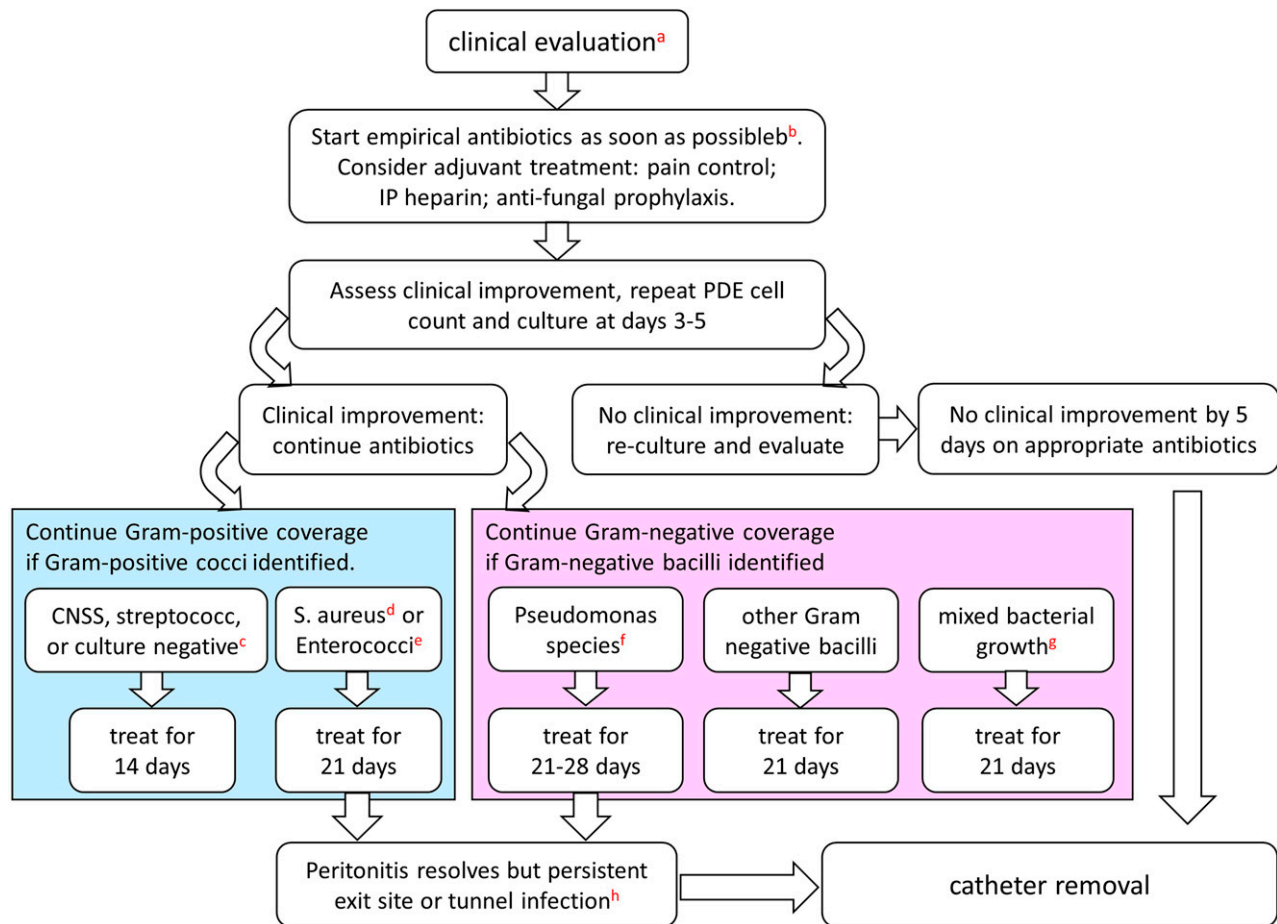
clinical evaluation$^{a}$

Start empirical antibiotics as soon as possibleb$^{b}$. Consider adjuvant treatment: pain control; IP heparin; anti-fungal prophylaxis.

Assess clinical improvement, repeat PDE cell count and culture at days 3-5

Clinical improvement: continue antibiotics

No clinical improvement: re-culture and evaluate

No clinical improvement by 5 days on appropriate antibiotics

Continue Gram-positive coverage if Gram-positive cocci identified.

CNSS, streptococc, or culture negative$^{c}$

treat for 14 days

S. aureus$^{d}$ or Enterococci$^{e}$

treat for 21 days

Continue Gram-negative coverage if Gram-negative bacilli identified

Pseudomonas species$^{f}$

treat for 21-28 days

other Gram negative bacilli

treat for 21 days

mixed bacterial growth$^{g}$

treat for 21 days

Peritonitis resolves but persistent exit site or tunnel infection$^{h}$

catheter removal